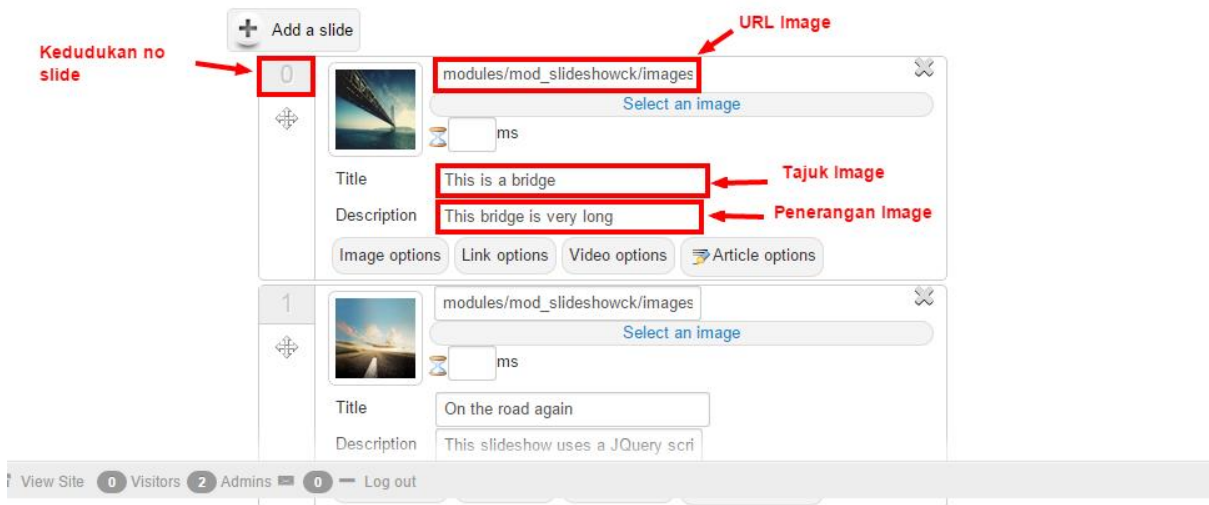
Add a slide

Kedudukan no slide

URL Image

0

modules/mod_slideshowck/images

Select an image

ms

Title This is a bridge

Tajuk Image

Description This bridge is very long

Penerangan Image

Image options Link options Video options Article options

1

modules/mod_slideshowck/images

Select an image

ms

Title On the road again

Description This slideshow uses a JQuery scri

View Site 0 Visitors 2 Admins 0 Log out